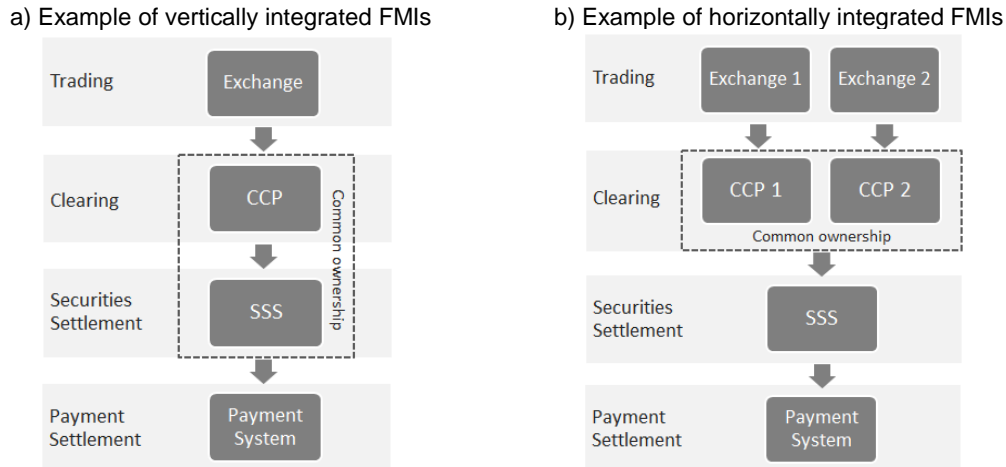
a) Example of vertically integrated FMIs

Trading

Exchange

Clearing

CCP

Common ownership

Securities Settlement

SSS

Payment Settlement

Payment System

b) Example of horizontally integrated FMIs

Trading

Exchange 1

Exchange 2

Clearing

CCP 1

CCP 2

Common ownership

Securities Settlement

SSS

Payment Settlement

Payment System